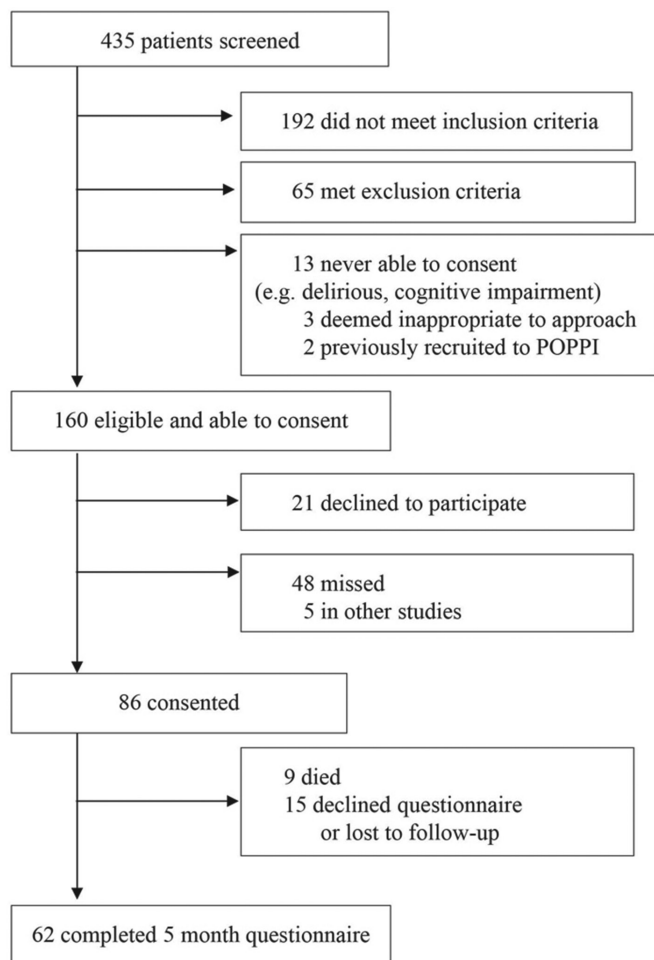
435 patients screened

192 did not meet inclusion criteria

65 met exclusion criteria

13 never able to consent
(e.g. delirious, cognitive impairment)
3 deemed inappropriate to approach
2 previously recruited to POPPI

160 eligible and able to consent

21 declined to participate

48 missed
5 in other studies

86 consented

9 died
15 declined questionnaire
or lost to follow-up

62 completed 5 month questionnaire